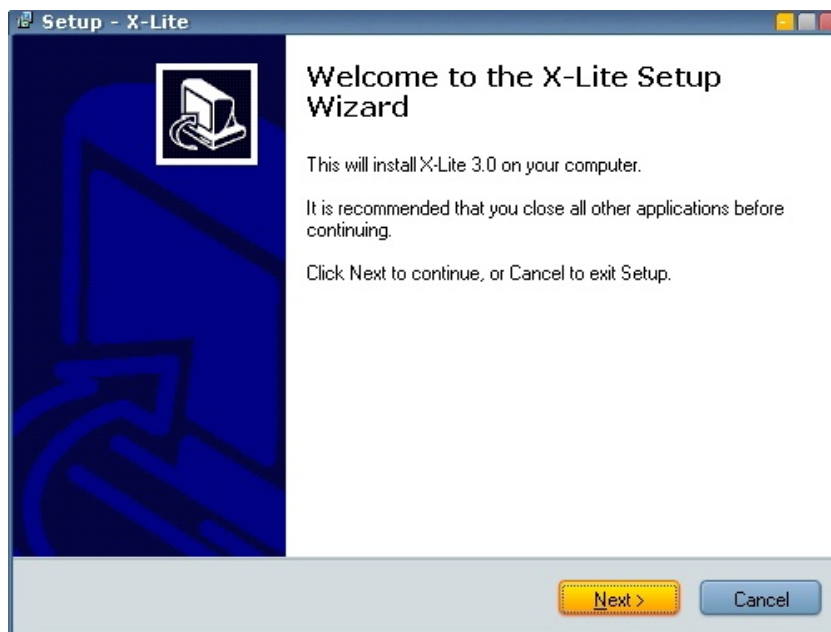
Setup - X-Lite

Welcome to the X-Lite Setup Wizard

This will install X-Lite 3.0 on your computer.

It is recommended that you close all other applications before continuing.

Click Next to continue, or Cancel to exit Setup.

Next >

Cancel